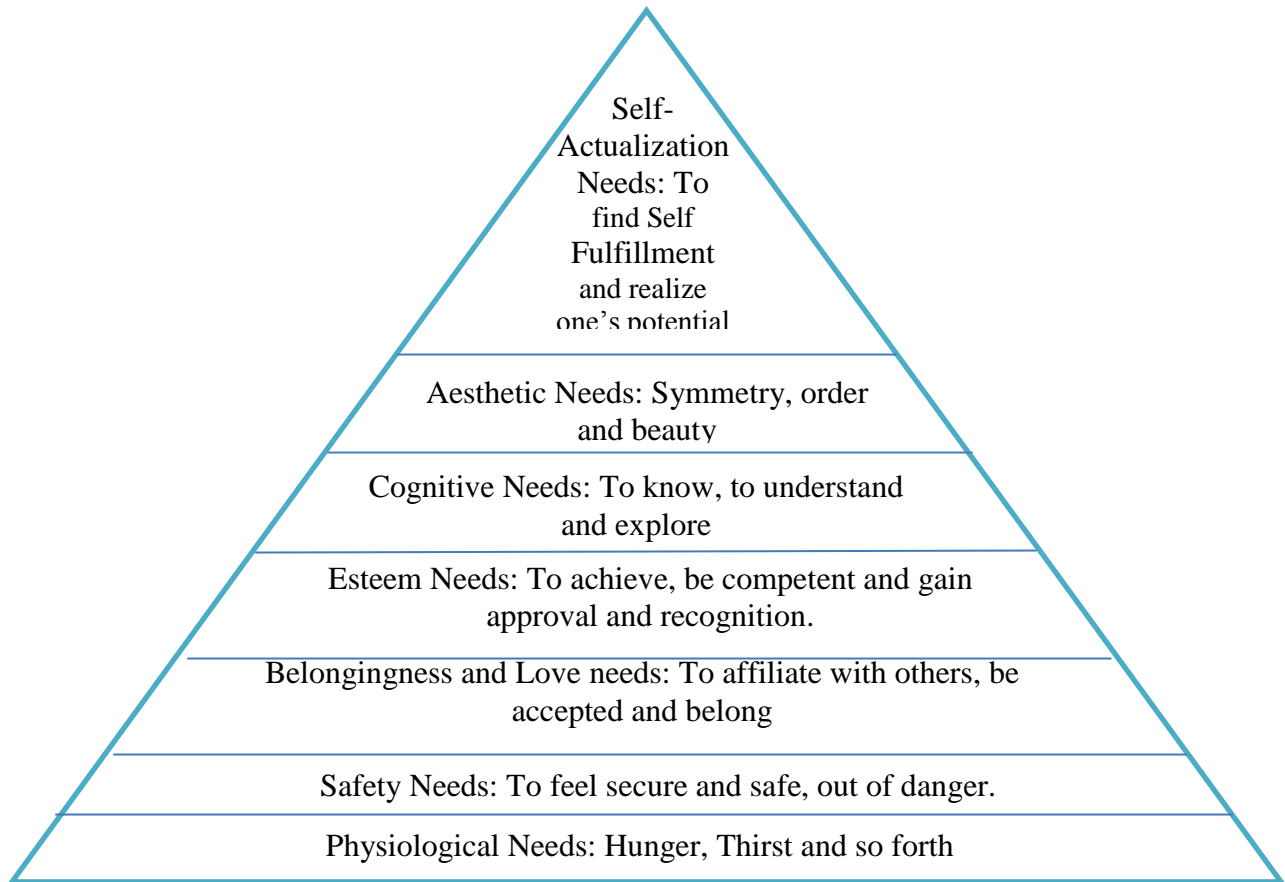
Self-Actualization Needs: To find Self Fulfillment and realize one's potential

Aesthetic Needs: Symmetry, order and beauty

Cognitive Needs: To know, to understand and explore

Esteem Needs: To achieve, be competent and gain approval and recognition.

Belongingness and Love needs: To affiliate with others, be accepted and belong

Safety Needs: To feel secure and safe, out of danger.

Physiological Needs: Hunger, Thirst and so forth